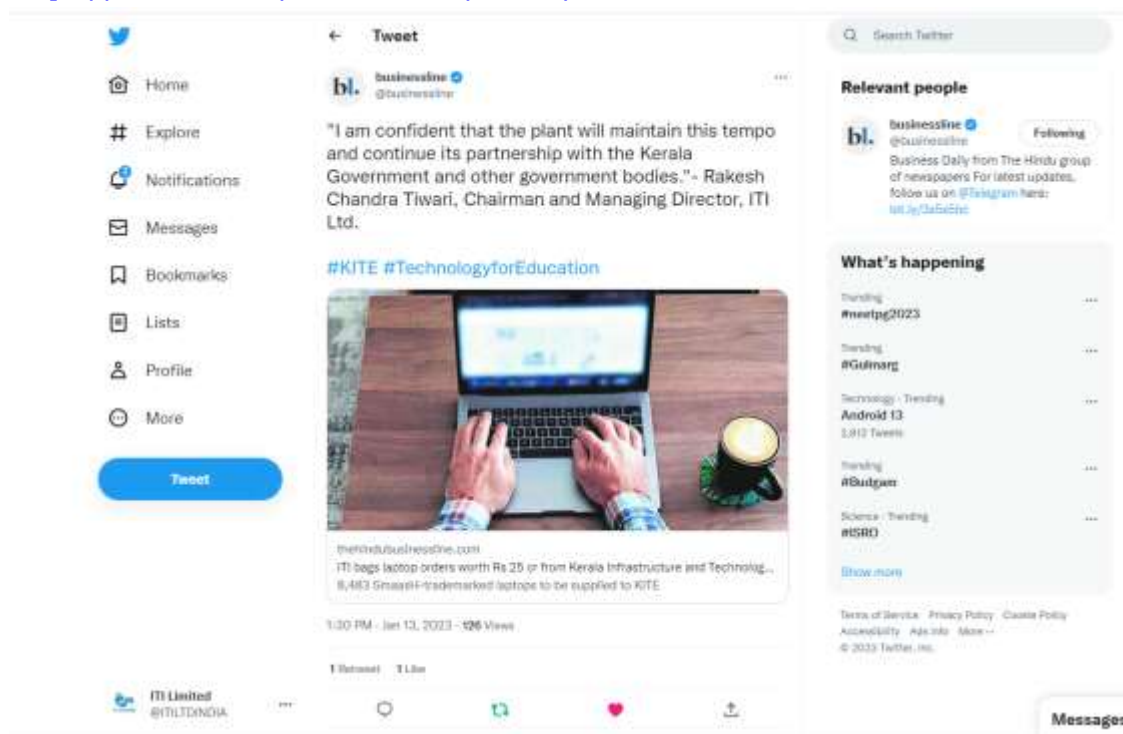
Home
Explore
Notifications
Messages
Bookmarks
Lists
Profile
More
Tweet

ITI Limited
@ITILTDINDIA

Tweet

bl. businessline
@businessline

"I am confident that the plant will maintain this tempo and continue its partnership with the Kerala Government and other government bodies."- Rakesh Chandra Tiwari, Chairman and Managing Director, ITI Ltd.

#KITE #TechnologyforEducation

thehindubusinessline.com
ITI bags laptop orders worth Rs 25 cr from Kerala Infrastructure and Technolog...
8,463 SmaashH-trademarked laptops to be supplied to KITE

1:30 PM · Jan 13, 2023 · 126 Views

1 Retweet 1 Like

Search Twitter

Relevant people

bl. businessline
@businessline
Following
Business Daily from The Hindu group of newspapers For latest updates, follow us on @Telegram here: bit.ly/3a5a5bc

What's happening

Trending
#neetpg2023

Trending
#Gulmarg

Technology · Trending
Android 13
3,812 Tweets

Trending
#Budgam

Science · Trending
#ISRO

Show more

Terms of Service Privacy Policy Cookie Policy Accessibility Ads info More ...
© 2023 Twitter, Inc.

Messages